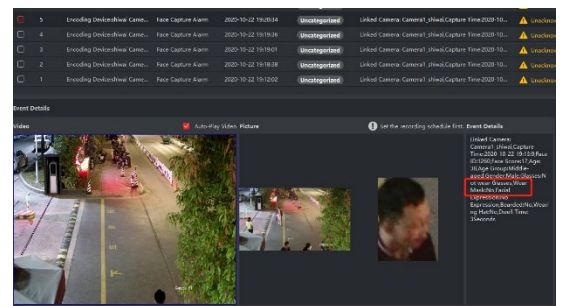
| | | | | | | |
|---|---|---|---|---|---|---|
| 5 | Encoding Devices/hiwai Camera... | Face Capture Alarm | 2020-10-22 19:20:34 | Uncategorized | Linked Camera: Camera1_shiwai,Capture Time:2020-10... | Unackno... |
| 4 | Encoding Devices/hiwai Camera... | Face Capture Alarm | 2020-10-22 19:19:36 | Uncategorized | Linked Camera: Camera1_shiwai,Capture Time:2020-10... | Unackno... |
| 3 | Encoding Devices/hiwai Camera... | Face Capture Alarm | 2020-10-22 19:19:01 | Uncategorized | Linked Camera: Camera1_shiwai,Capture Time:2020-10... | Unackno... |
| 2 | Encoding Devices/hiwai Camera... | Face Capture Alarm | 2020-10-22 19:18:38 | Uncategorized | Linked Camera: Camera1_shiwai,Capture Time:2020-10... | Unackno... |
| 1 | Encoding Devices/hiwai Camera... | Face Capture Alarm | 2020-10-22 19:12:02 | Uncategorized | Linked Camera: Camera1_shiwai,Capture Time:2020-10... | Unackno... |

Event Details

Video

Auto-Play Video

Picture

Set the recording schedule first.

Event Details

Linked Camera: Camera1_shiwai,Capture Time:2020-10-22 19:13:0 Face ID:1260,Face Score:17,Age:30,Age Group:Middle-aged,Gender:Male,Glasses:Not Wear Glasses,Wear Mask:No,Facial Expression:Bored,Smile:No,Wearing Hat:No,Dwell Time: 3Seconds